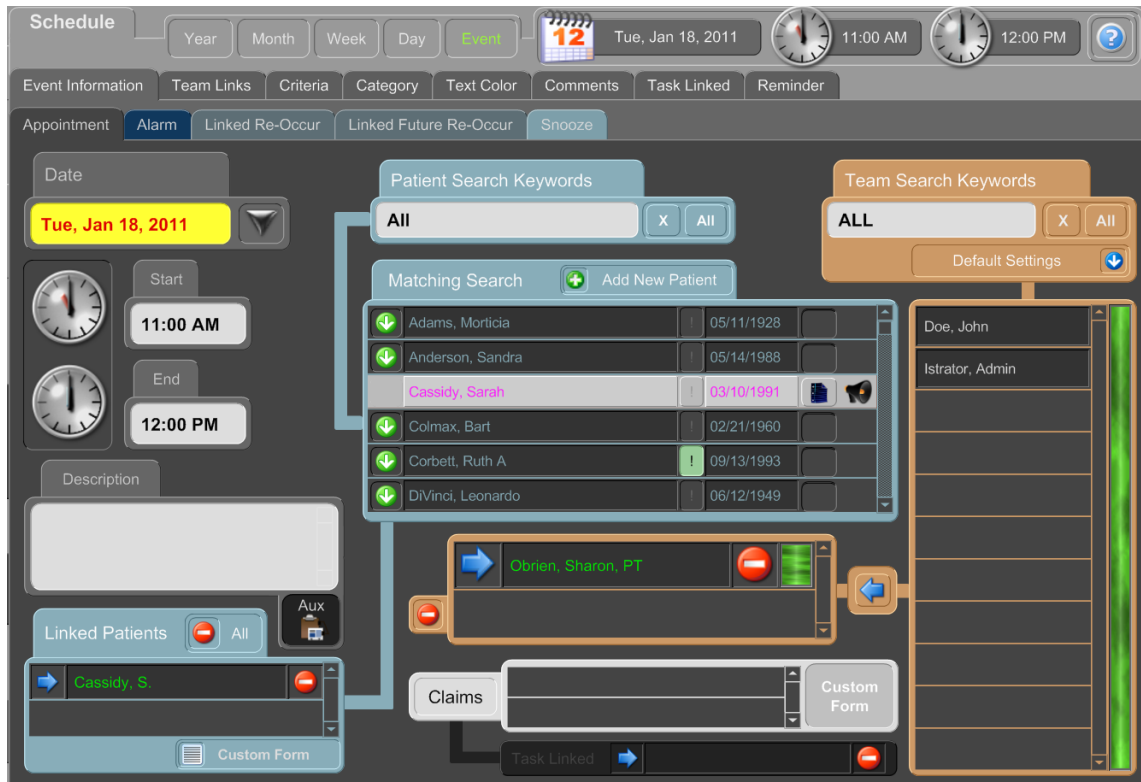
Schedule

Year Month Week Day Event

12 Tue, Jan 18, 2011

11:00 AM

12:00 PM

?

Event Information Team Links Criteria Category Text Color Comments Task Linked Reminder

Appointment Alarm Linked Re-Occur Linked Future Re-Occur Snooze

Date

Tue, Jan 18, 2011

Start

11:00 AM

End

12:00 PM

Description

Linked Patients All

Aux

Cassidy, S.

Custom Form

Patient Search Keywords

All X All

Matching Search Add New Patient

| | | | |
|---|---|---|---|
| Adams, Morticia | ! | 05/11/1928 | |
| Anderson, Sandra | ! | 05/14/1988 | |
| Cassidy, Sarah | ! | 03/10/1991 | |
| Colmax, Bart | ! | 02/21/1960 | |
| Corbett, Ruth A | ! | 09/13/1993 | |
| DiVinci, Leonardo | ! | 06/12/1949 | |

Obrien, Sharon, PT

Claims

Custom Form

Task Linked

Team Search Keywords

ALL X All

Default Settings

Doe, John

Istrator, Admin